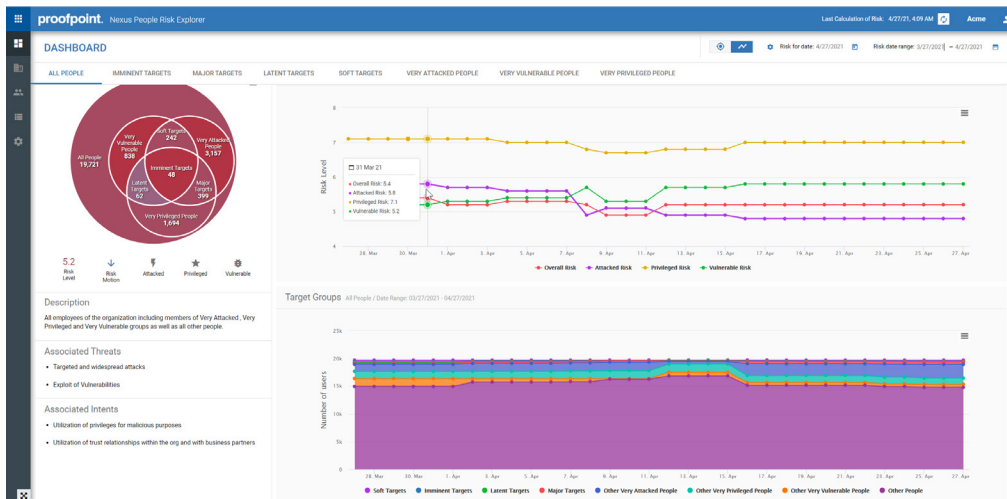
proofpoint. Nexus People Risk Explorer

Last Calculation of Risk: 4/27/21, 4:09 AM Acme

DASHBOARD

Risk for date: 4/27/2021 Risk date range: 3/27/2021 ~ 4/27/2021

ALL PEOPLE IMMINENT TARGETS MAJOR TARGETS LATENT TARGETS SOFT TARGETS VERY ATTACKED PEOPLE VERY VULNERABLE PEOPLE VERY PRIVILEGED PEOPLE

All People 19,721
Very Vulnerable People 838
Soft Targets 242
Very Attacked People 3,157
Imminent Targets 48
Latent Targets 62
Major Targets 399
Very Privileged People 1,694

5.2 Risk Level
Risk Motion
Attacked
Privileged
Vulnerable

Description

All employees of the organization including members of Very Attacked , Very Privileged and Very Vulnerable groups as well as all other people.

Associated Threats

- Targeted and widespread attacks
- Exploit of Vulnerabilities

Associated Intents

- Utilization of privileges for malicious purposes
- Utilization of trust relationships within the org and with business partners

Risk Level

8
7
6
5
4

31 Mar 21
● Overall Risk: 5.4
● Attacked Risk: 5.8
● Privileged Risk: 7.1
● Vulnerable Risk: 5.2

28. Mar 30. Mar 1. Apr 3. Apr 5. Apr 7. Apr 9. Apr 11. Apr 13. Apr 15. Apr 17. Apr 19. Apr 21. Apr 23. Apr 25. Apr 27. Apr

● Overall Risk ● Attacked Risk ● Privileged Risk ● Vulnerable Risk

Target Groups All People / Date Range: 03/27/2021 - 04/27/2021

Number of users

25k
20k
15k
10k
5k
0

28. Mar 30. Mar 1. Apr 3. Apr 5. Apr 7. Apr 9. Apr 11. Apr 13. Apr 15. Apr 17. Apr 19. Apr 21. Apr 23. Apr 25. Apr 27. Apr

● Soft Targets ● Imminent Targets ● Latent Targets ● Major Targets ● Other Very Attacked People ● Other Very Privileged People ● Other Very Vulnerable People ● Other People